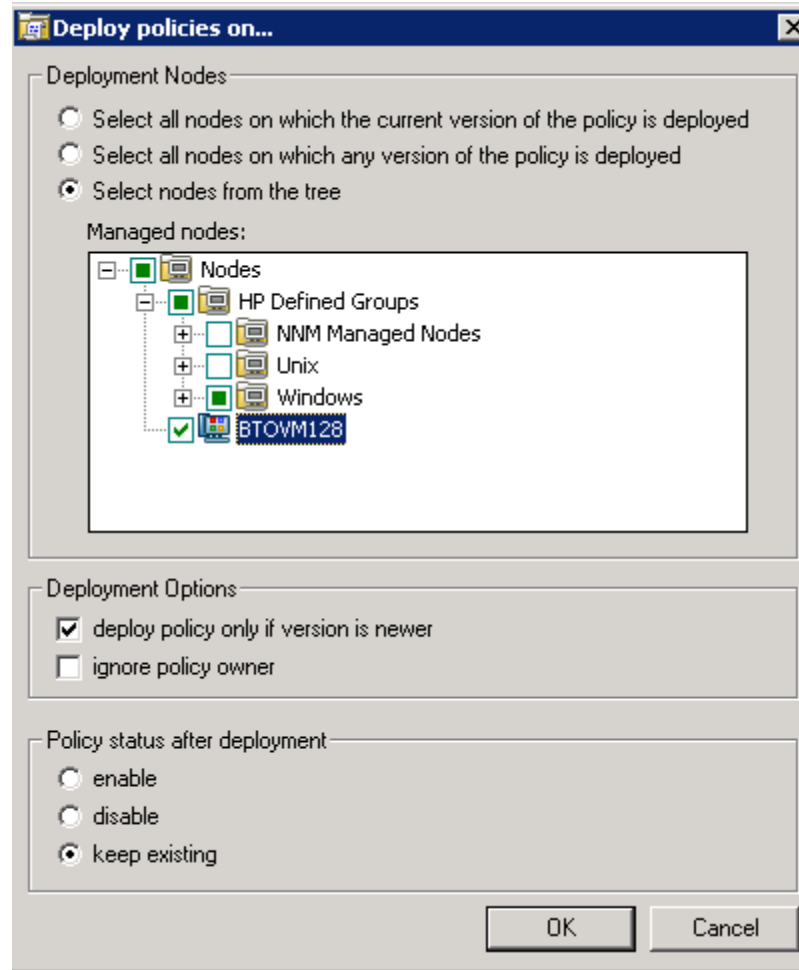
Deploy policies on...

Deployment Nodes

Select all nodes on which the current version of the policy is deployed

Select all nodes on which any version of the policy is deployed

Select nodes from the tree

Managed nodes:

Nodes

HP Defined Groups

NNM Managed Nodes

Unix

Windows

BTOVM128

Deployment Options

deploy policy only if version is newer

ignore policy owner

Policy status after deployment

enable

disable

keep existing

OK

Cancel